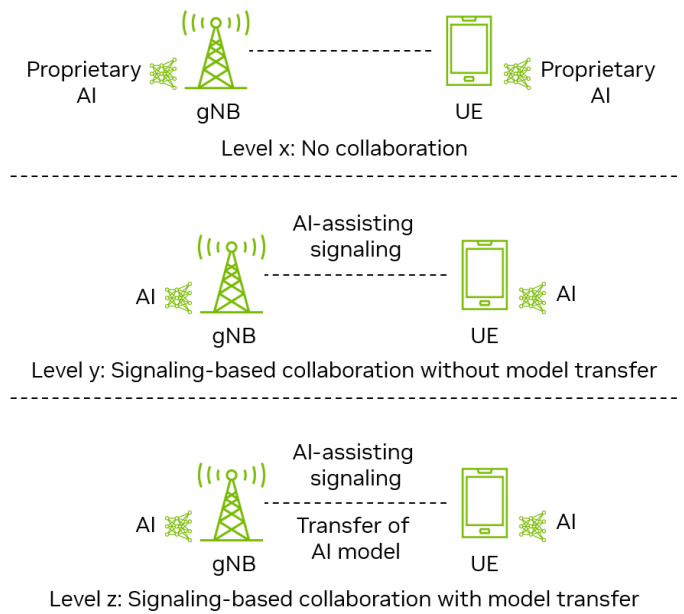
Proprietary AI

gNB

UE

Proprietary AI

Level x: No collaboration

AI-assisting signaling

AI

gNB

UE

AI

Level y: Signaling-based collaboration without model transfer

AI-assisting signaling

AI

gNB

Transfer of AI model

UE

AI

Level z: Signaling-based collaboration with model transfer